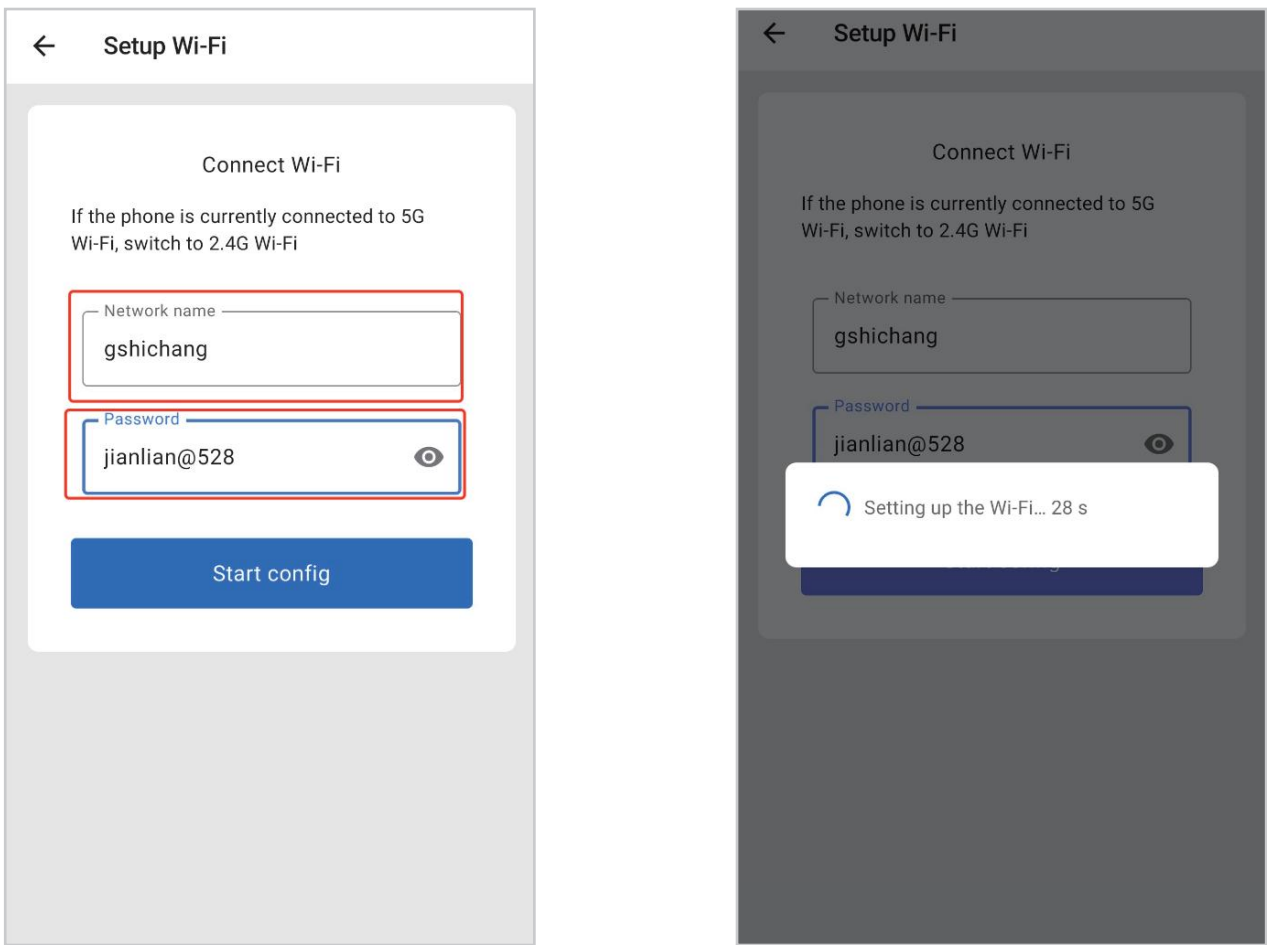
← Setup Wi-Fi

Connect Wi-Fi

If the phone is currently connected to 5G Wi-Fi, switch to 2.4G Wi-Fi

Network name
gshichang

Password
jianlian@528

Start config

← Setup Wi-Fi

Connect Wi-Fi

If the phone is currently connected to 5G Wi-Fi, switch to 2.4G Wi-Fi

Network name
gshichang

Password
jianlian@528

Setting up the Wi-Fi... 28 s